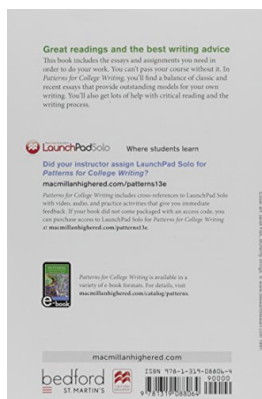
Great readings and the best writing advice

This book includes the essays and assignments you need in order to do your work. You can't pass your course without it. In Patterns for College Writing, you'll find a balance of classic and recent essays that provide outstanding models for your own writing. You'll also get lots of help with critical reading and the writing process.

LaunchPad Solo Where students learn

Did your instructor assign LaunchPad Solo for Patterns for College Writing?

macmillanhighered.com/patterns13e

Patterns for College Writing includes cross references to LaunchPad Solo with video, audio, and practice activities that give you immediate feedback. If your book did not come packaged with an access code, you can purchase access to LaunchPad Solo for Patterns for College Writing at macmillanhighered.com/patterns13e.

e-book

Patterns for College Writing is available in a variety of e-book formats. For details, visit macmillanhighered.com/catalog/patterns

macmillanhighered.com

bedford ST. MARTIN'S

ISBN 978-1-319-08806-4
90000
9 781319 088064